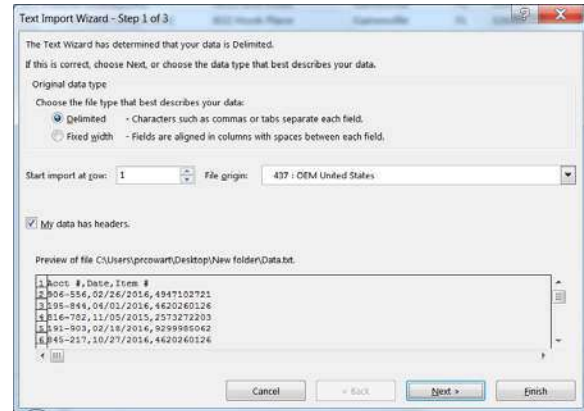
Text Import Wizard - Step 1 of 3

The Text Wizard has determined that your data is Delimited.

If this is correct, choose Next, or choose the data type that best describes your data.

Original data type

Choose the file type that best describes your data:

Delimited - Characters such as commas or tabs separate each field.

Fixed width - Fields are aligned in columns with spaces between each field.

Start import at row: 1

File origin: 437 : OEM United States

My data has headers.

Preview of file C:\Users\prcowart\Desktop\New folder\Data.txt.

1 Acct #,Date,Item #
2 806-556,02/26/2016,4947102721
3 195-844,06/01/2016,4620260126
4 816-782,11/05/2015,2573272203
5 191-903,02/18/2016,9299985062
6 845-217,10/27/2016,4620260126

Cancel

< Back

Next >

Finish